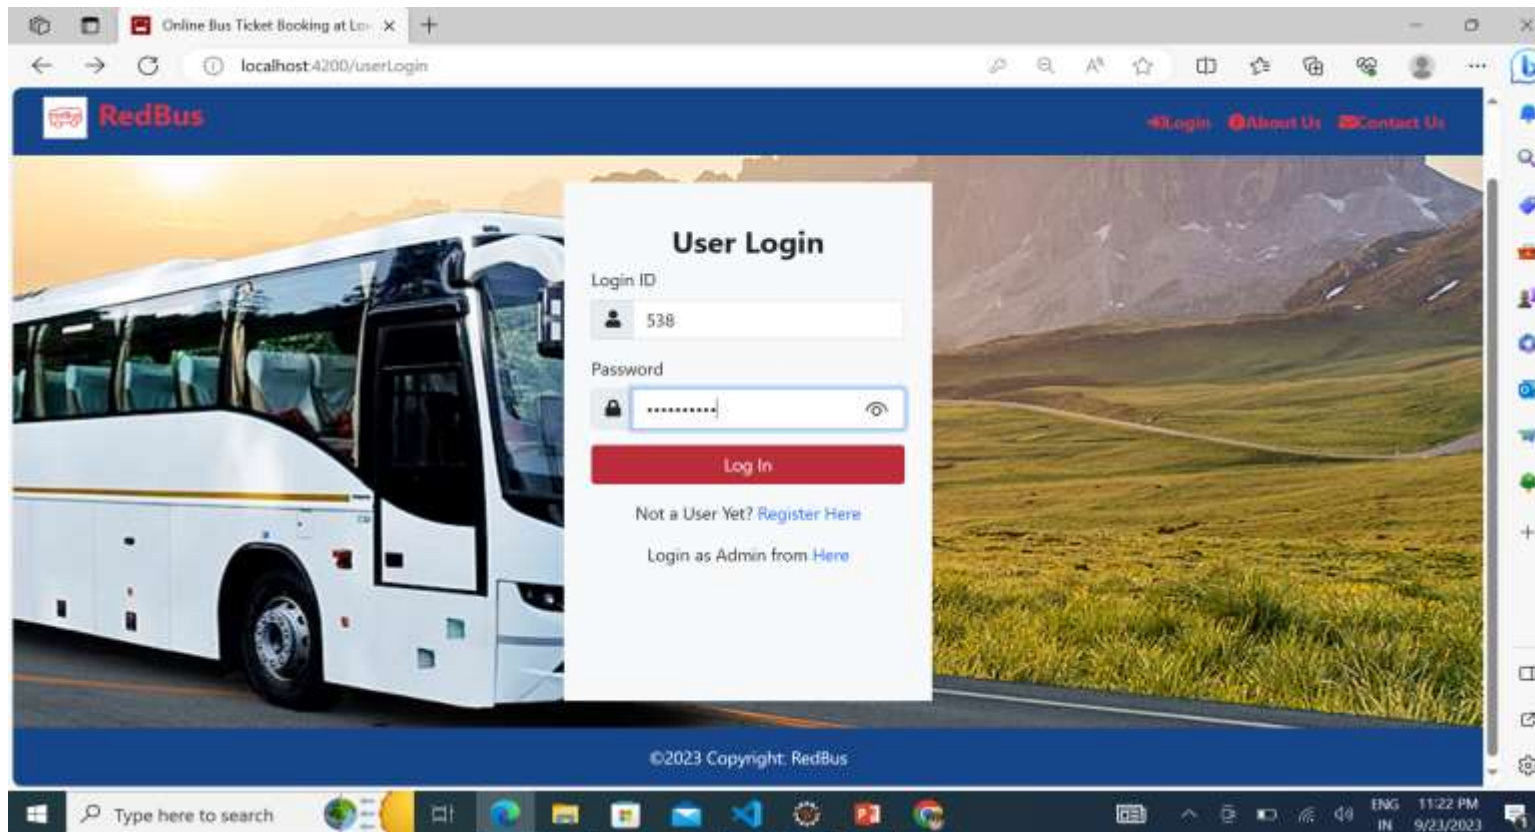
Online Bus Ticket Booking at Lo ×

localhost:4200/userLogin

RedBus

Login About Us Contact Us

User Login

Login ID

538

Password

...........

Log In

Not a User Yet? Register Here

Login as Admin from Here

©2023 Copyright: RedBus

Type here to search

ENG IN

11:22 PM 9/23/2023